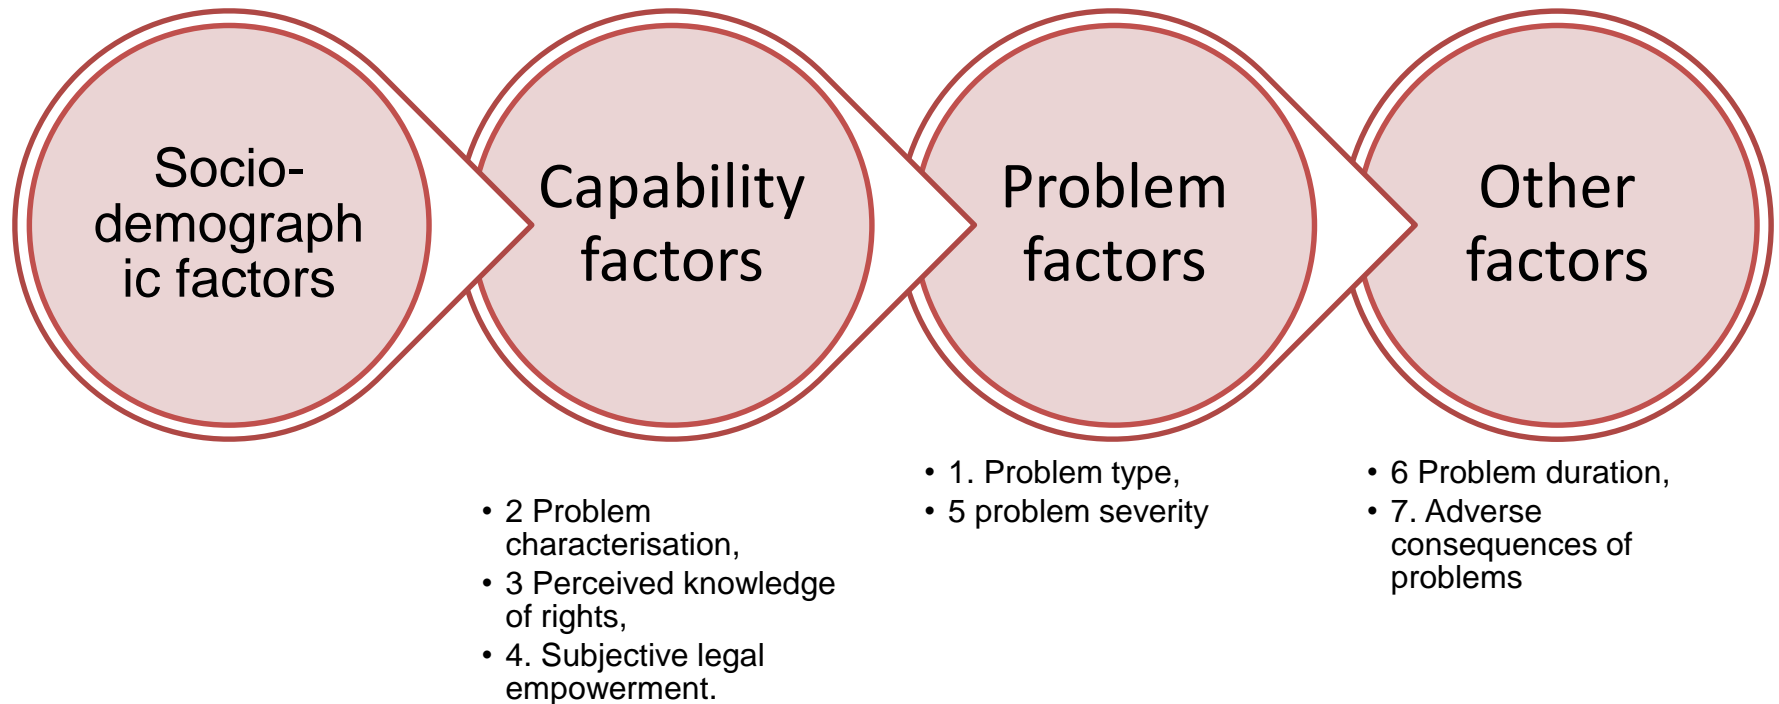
Socio-demographic factors

Capability factors

Problem factors

Other factors

- 2 Problem characterisation,
- 3 Perceived knowledge of rights,
- 4. Subjective legal empowerment.

- 1. Problem type,
- 5 problem severity

- 6 Problem duration,
- 7. Adverse consequences of problems